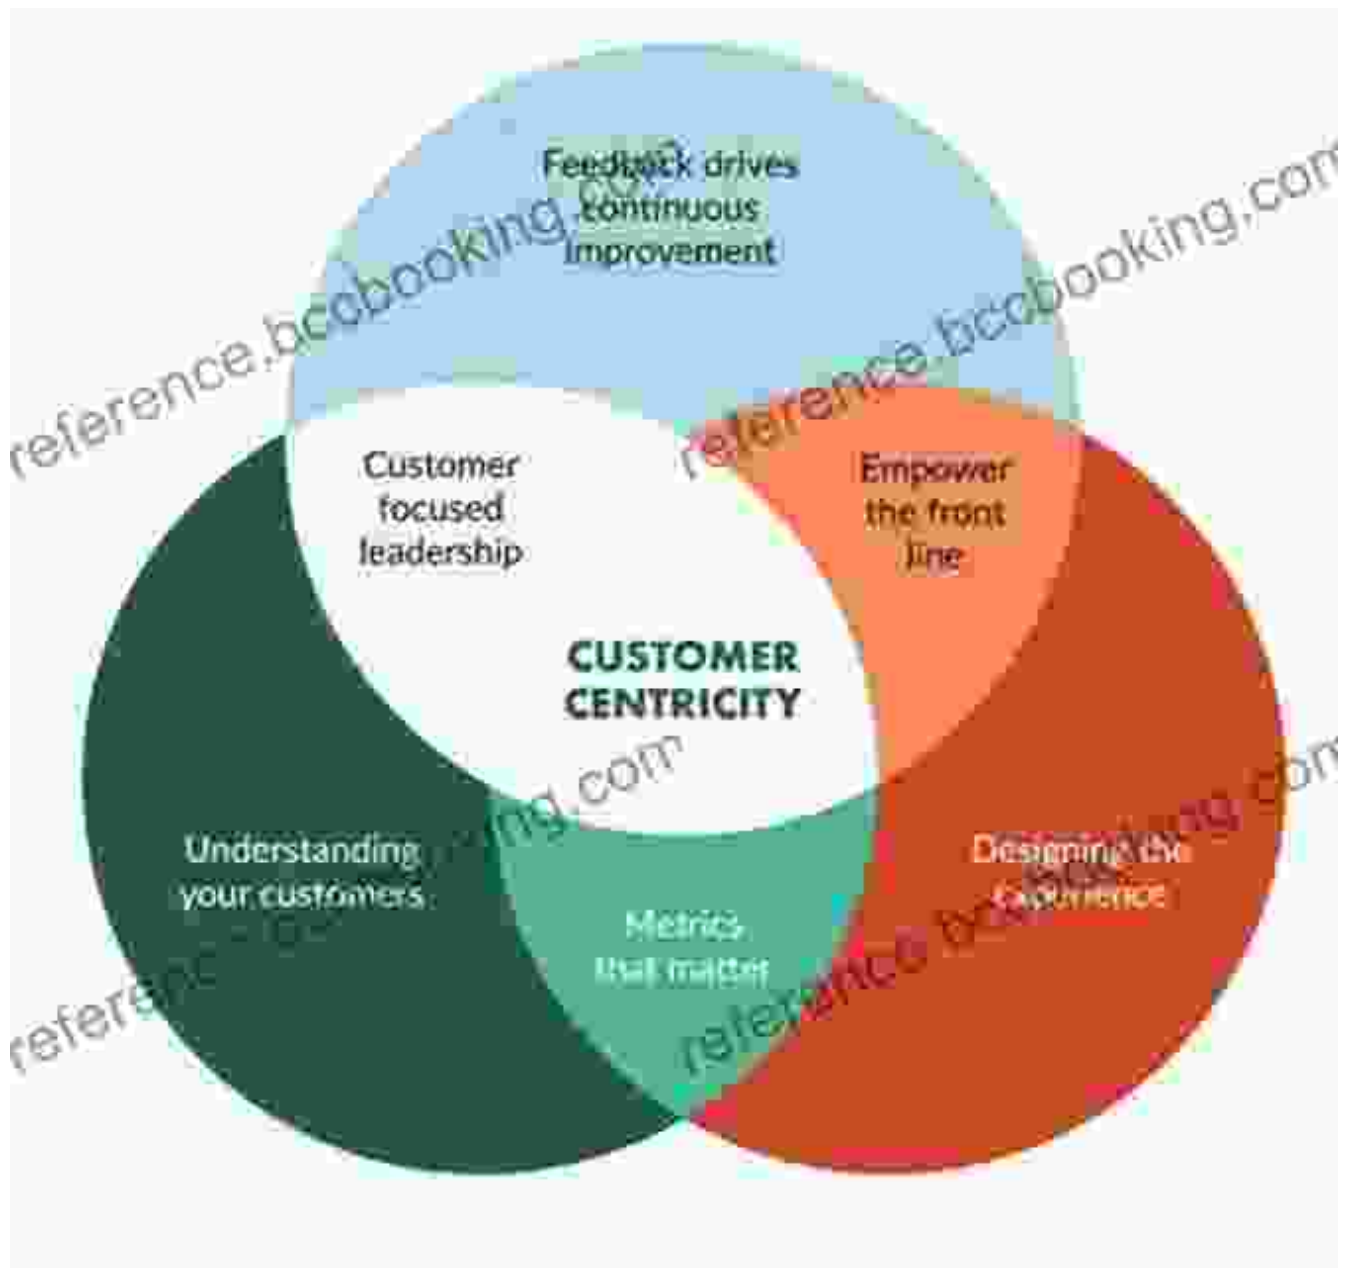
Feedback drives continuous improvement

Customer focused leadership

Empower the front line

CUSTOMER CENTRICITY

Understanding your customers

Metrics that matter

Designing the experience

reference.bcbooking.com
reference.bcbooking.com
reference.bcbooking.com
reference.bcbooking.com